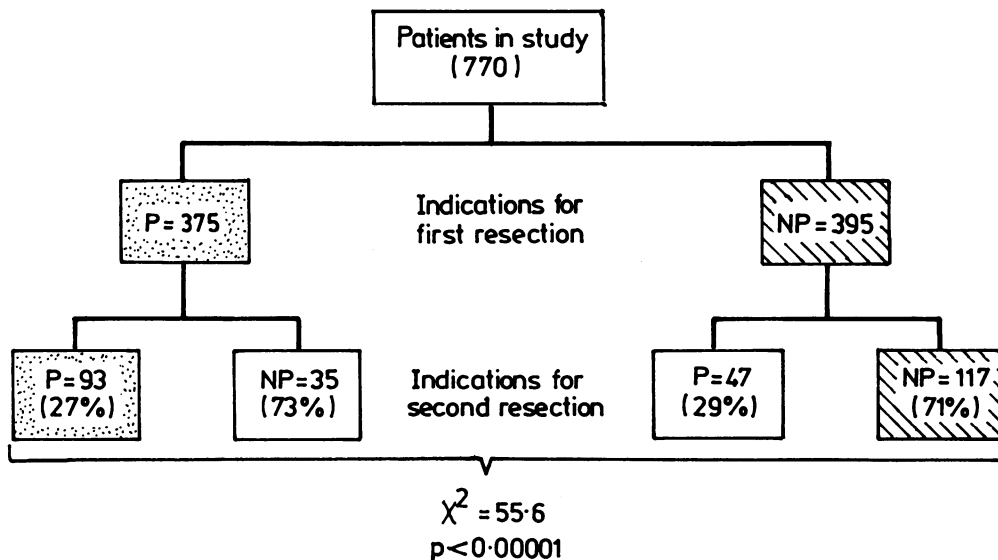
Patients in study (770)

P = 375

Indications for first resection

NP = 395

P = 93 (27%)

NP = 35 (73%)

Indications for second resection

P = 47 (29%)

NP = 117 (71%)

$\chi^2 = 55{\cdot}6$
$p < 0{\cdot}00001$